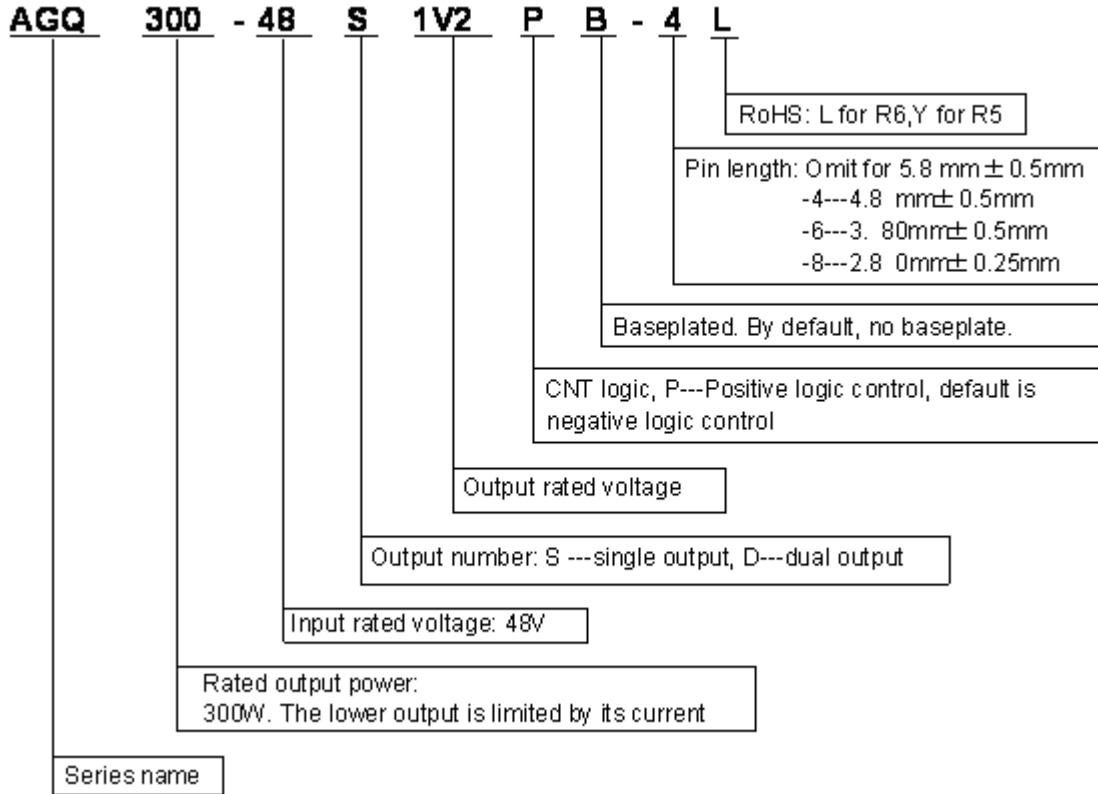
AGQ 300 - 48 S 1V2 P B - 4 L

RoHS: L for R6,Y for R5

Pin length: Omit for 5.8 mm ± 0.5mm
-4---4.8 mm± 0.5mm
-6---3. 80mm± 0.5mm
-8---2.8 0mm± 0.25mm

Baseplated. By default, no baseplate.

CNT logic, P---Positive logic control, default is negative logic control

Output rated voltage

Output number: S ---single output, D---dual output

Input rated voltage: 48V

Rated output power:
300W. The lower output is limited by its current

Series name